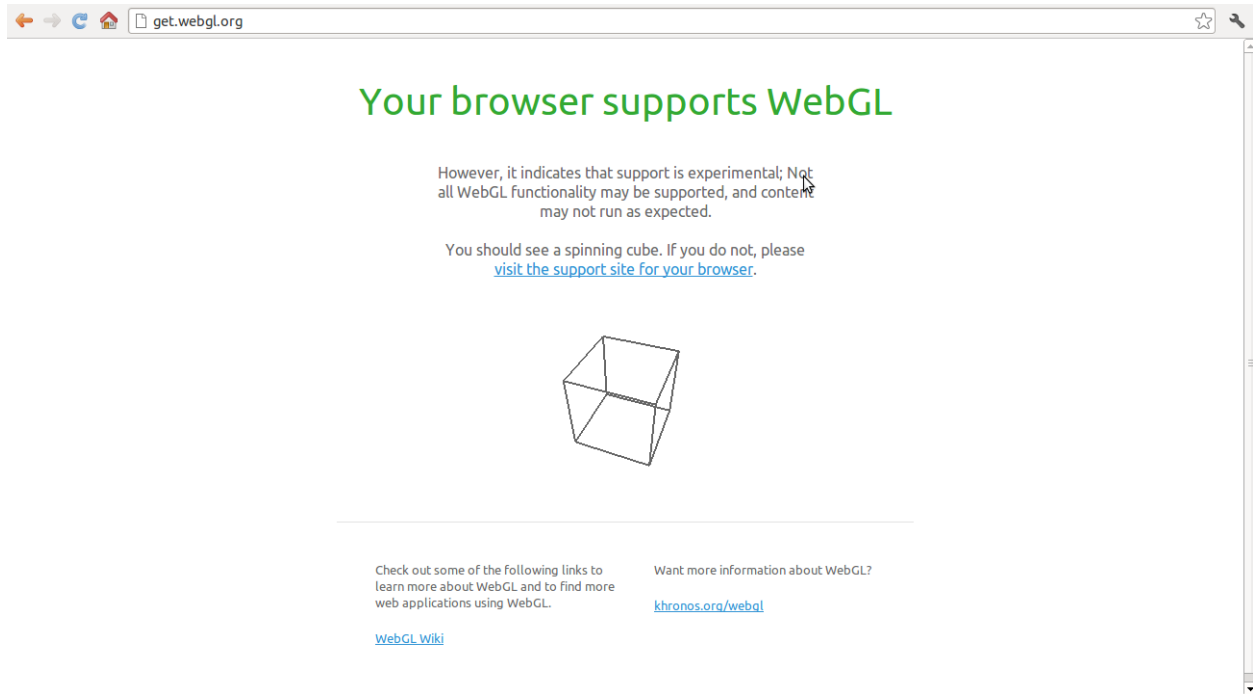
get.webgl.org

Your browser supports WebGL

However, it indicates that support is experimental; Not all WebGL functionality may be supported, and content may not run as expected.

You should see a spinning cube. If you do not, please visit the support site for your browser.

Check out some of the following links to learn more about WebGL and to find more web applications using WebGL.

WebGL Wiki

Want more information about WebGL?

khronos.org/webgl